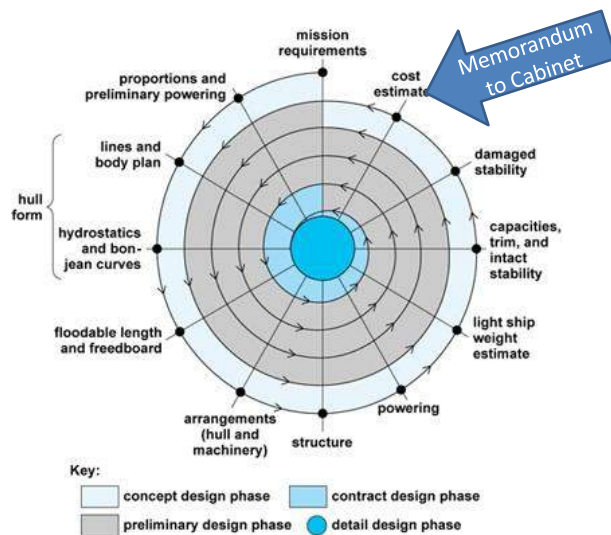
mission requirements

cost estimate

Memorandum to Cabinet

damaged stability

capacities, trim, and intact stability

light ship weight estimate

powering

structure

arrangements (hull and machinery)

floodable length and freedboard

hull form

hydrostatics and bon-jean curves

lines and body plan

proportions and preliminary powering

Key:

concept design phase

contract design phase

preliminary design phase

detail design phase